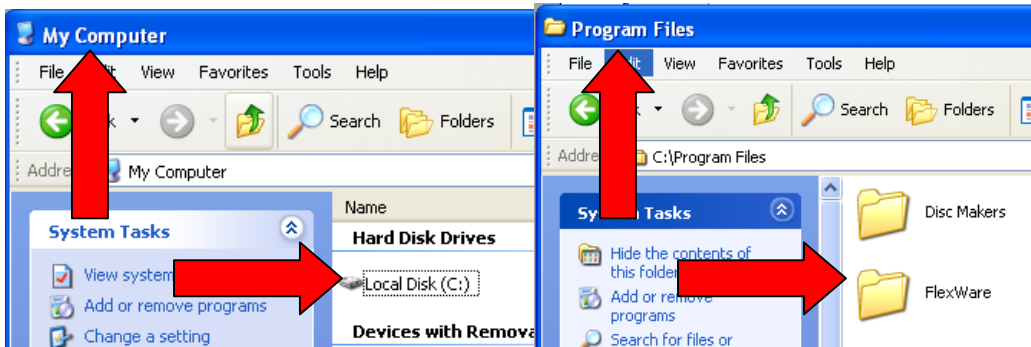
My Computer

File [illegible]it View Favorites Tools Help

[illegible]k Search Folders

Addre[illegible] My Computer

System Tasks

View system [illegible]

Add or remove programs

Change a setting

Name

Hard Disk Drives

Local Disk (C:)

Devices with Remova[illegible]

Program Files

File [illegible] View Favorites Tools Help

Search Folders

Addre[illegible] C:\Program Files

Sys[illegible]em Tasks

Hide the contents of this folder

Add or re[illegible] programs

Search for files or

Disc Makers

FlexWare